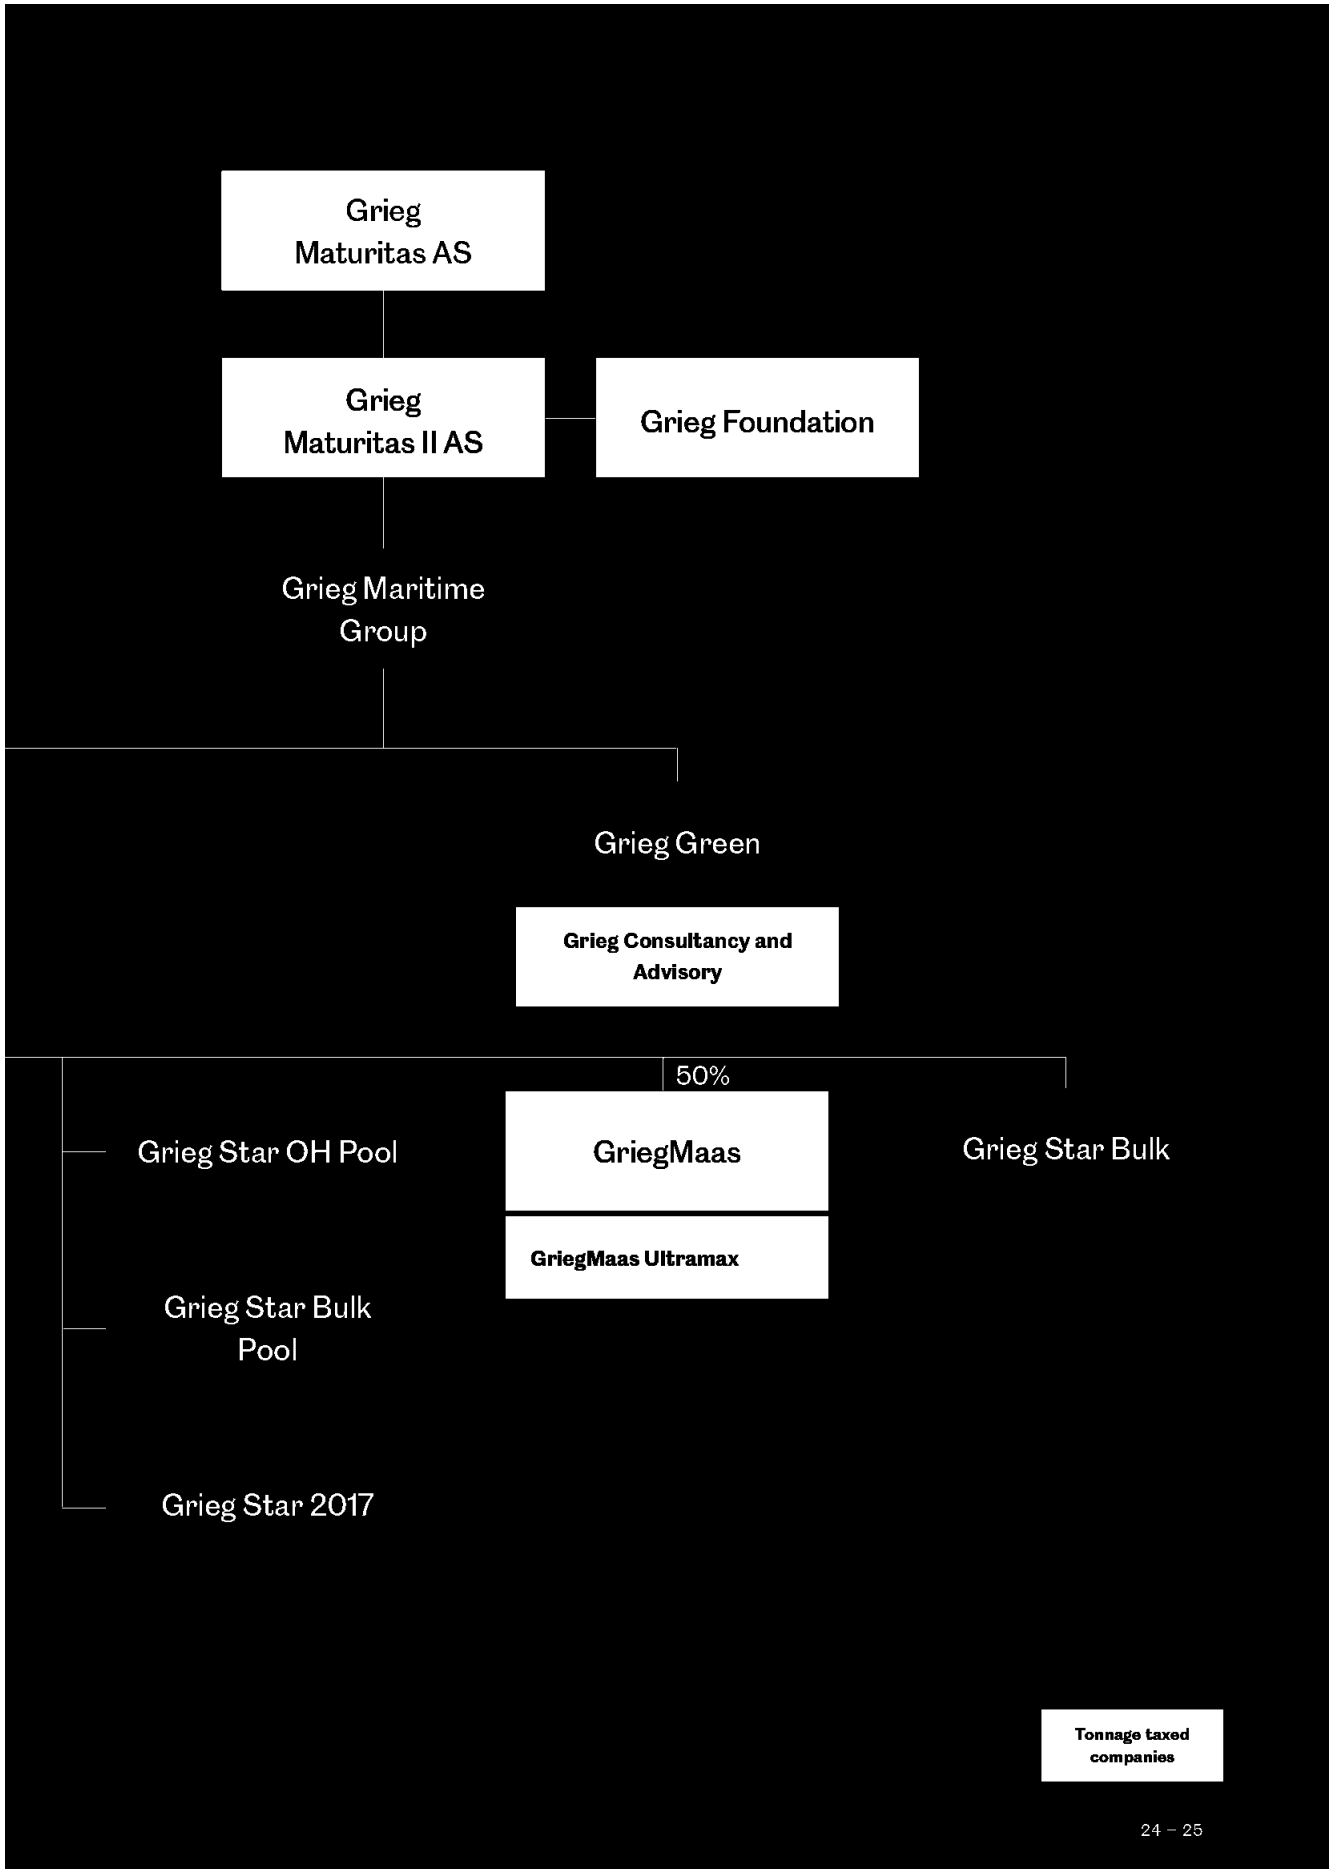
Grieg Maturitas AS

Grieg Maturitas II AS

Grieg Foundation

Grieg Maritime Group

Grieg Green

Grieg Consultancy and Advisory

50%

Grieg Star OH Pool

GriegMaas

Grieg Star Bulk

GriegMaas Ultramax

Grieg Star Bulk Pool

Grieg Star 2017

Tonnage taxed companies

24 – 25